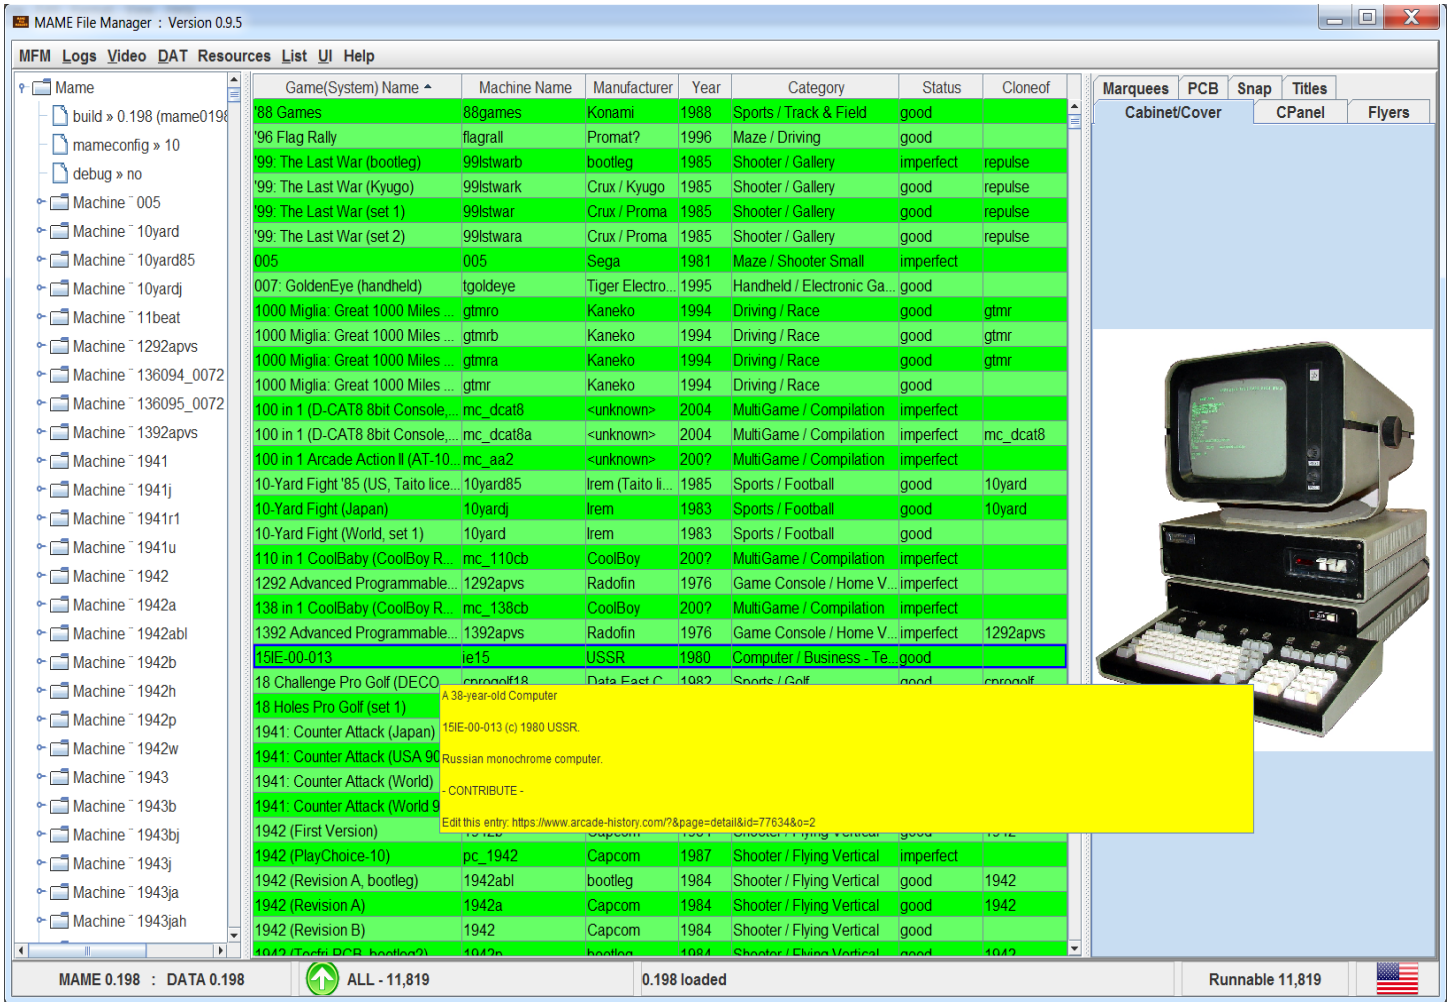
MAME File Manager : Version 0.9.5

MFM Logs Video DAT Resources List UI Help

Mame
build » 0.198 (mame0198
mameconfig » 10
debug » no
Machine ¯ 005
Machine ¯ 10yard
Machine ¯ 10yard85
Machine ¯ 10yardj
Machine ¯ 11beat
Machine ¯ 1292apvs
Machine ¯ 136094_0072
Machine ¯ 136095_0072
Machine ¯ 1392apvs
Machine ¯ 1941
Machine ¯ 1941j
Machine ¯ 1941r1
Machine ¯ 1941u
Machine ¯ 1942
Machine ¯ 1942a
Machine ¯ 1942abl
Machine ¯ 1942b
Machine ¯ 1942h
Machine ¯ 1942p
Machine ¯ 1942w
Machine ¯ 1943
Machine ¯ 1943b
Machine ¯ 1943bj
Machine ¯ 1943j
Machine ¯ 1943ja
Machine ¯ 1943jah

| Game(System) Name | Machine Name | Manufacturer | Year | Category | Status | Cloneof |
|---|---|---|---|---|---|---|
| '88 Games | 88games | Konami | 1988 | Sports / Track & Field | good | |
| '96 Flag Rally | flagrall | Promat? | 1996 | Maze / Driving | good | |
| '99: The Last War (bootleg) | 99lstwarb | bootleg | 1985 | Shooter / Gallery | imperfect | repulse |
| '99: The Last War (Kyugo) | 99lstwark | Crux / Kyugo | 1985 | Shooter / Gallery | good | repulse |
| '99: The Last War (set 1) | 99lstwar | Crux / Proma | 1985 | Shooter / Gallery | good | repulse |
| '99: The Last War (set 2) | 99lstwara | Crux / Proma | 1985 | Shooter / Gallery | good | repulse |
| 005 | 005 | Sega | 1981 | Maze / Shooter Small | imperfect | |
| 007: GoldenEye (handheld) | tgoldeye | Tiger Electro... | 1995 | Handheld / Electronic Ga... | good | |
| 1000 Miglia: Great 1000 Miles ... | gtmro | Kaneko | 1994 | Driving / Race | good | gtmr |
| 1000 Miglia: Great 1000 Miles ... | gtmrb | Kaneko | 1994 | Driving / Race | good | gtmr |
| 1000 Miglia: Great 1000 Miles ... | gtmra | Kaneko | 1994 | Driving / Race | good | gtmr |
| 1000 Miglia: Great 1000 Miles ... | gtmr | Kaneko | 1994 | Driving / Race | good | |
| 100 in 1 (D-CAT8 8bit Console,... | mc_dcat8 | <unknown> | 2004 | MultiGame / Compilation | imperfect | |
| 100 in 1 (D-CAT8 8bit Console,... | mc_dcat8a | <unknown> | 2004 | MultiGame / Compilation | imperfect | mc_dcat8 |
| 100 in 1 Arcade Action II (AT-10... | mc_aa2 | <unknown> | 200? | MultiGame / Compilation | imperfect | |
| 10-Yard Fight '85 (US, Taito lice... | 10yard85 | Irem (Taito li... | 1985 | Sports / Football | good | 10yard |
| 10-Yard Fight (Japan) | 10yardj | Irem | 1983 | Sports / Football | good | 10yard |
| 10-Yard Fight (World, set 1) | 10yard | Irem | 1983 | Sports / Football | good | |
| 110 in 1 CoolBaby (CoolBoy R... | mc_110cb | CoolBoy | 200? | MultiGame / Compilation | imperfect | |
| 1292 Advanced Programmable... | 1292apvs | Radofin | 1976 | Game Console / Home V... | imperfect | |
| 138 in 1 CoolBaby (CoolBoy R... | mc_138cb | CoolBoy | 200? | MultiGame / Compilation | imperfect | |
| 1392 Advanced Programmable... | 1392apvs | Radofin | 1976 | Game Console / Home V... | imperfect | 1292apvs |
| 15IE-00-013 | ie15 | USSR | 1980 | Computer / Business - Te... | good | |
| 18 Challenge Pro Golf (DECO | cprogolf18 | Data East C | 1982 | Sports / Golf | good | cprogolf |
| 18 Holes Pro Golf (set 1) | | | | | | |
| 1941: Counter Attack (Japan) | | | | | | |
| 1941: Counter Attack (USA 90 | | | | | | |
| 1941: Counter Attack (World) | | | | | | |
| 1941: Counter Attack (World 9 | | | | | | |
| 1942 (First Version) | | | | | | |
| 1942 (PlayChoice-10) | pc_1942 | Capcom | 1987 | Shooter / Flying Vertical | imperfect | |
| 1942 (Revision A, bootleg) | 1942abl | bootleg | 1984 | Shooter / Flying Vertical | good | 1942 |
| 1942 (Revision A) | 1942a | Capcom | 1984 | Shooter / Flying Vertical | good | 1942 |
| 1942 (Revision B) | 1942 | Capcom | 1984 | Shooter / Flying Vertical | good | |

A 38-year-old Computer

15IE-00-013 (c) 1980 USSR.

Russian monochrome computer.

- CONTRIBUTE -

Edit this entry: https://www.arcade-history.com/?&page=detail&id=77634&o=2

Marquees PCB Snap Titles
Cabinet/Cover CPanel Flyers

MAME 0.198 : DATA 0.198
ALL - 11,819
0.198 loaded
Runnable 11,819